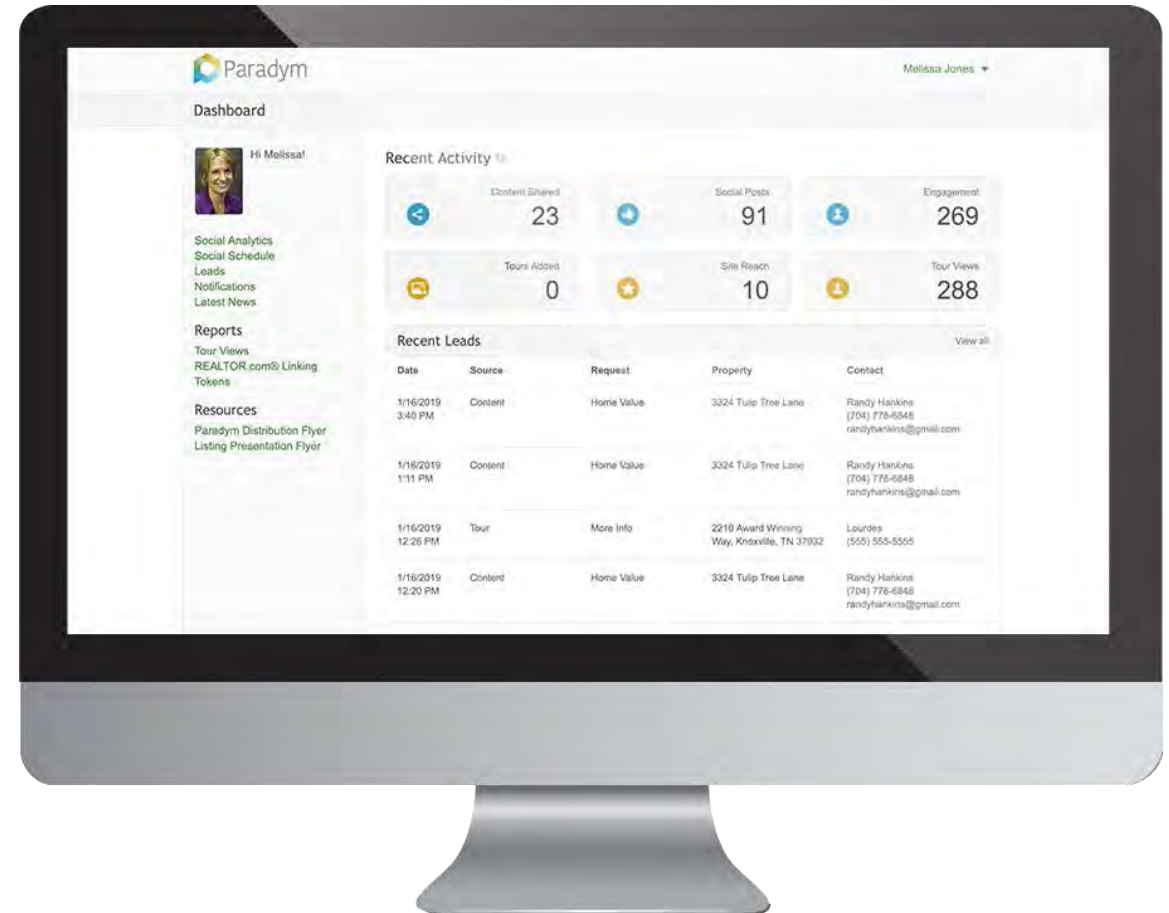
Paradym

Melissa Jones ▾

Dashboard

Hi Melissa!

Social Analytics
Social Schedule
Leads
Notifications
Latest News

Reports

Tour Views
REALTOR.com® Linking
Tokens

Resources

Paradym Distribution Flyer
Listing Presentation Flyer

Recent Activity

Content Shared
23

Social Posts
91

Engagement
269

Tours Added
0

Site Reach
10

Tour Views
288

Recent Leads

View all

| Date | Source | Request | Property | Contact |
|---|---|---|---|---|
| 1/16/2019 3:40 PM | Content | Home Value | 3324 Tulip Tree Lane | Randy Hankins (704) 778-6848 randyhankins@gmail.com |
| 1/16/2019 1:11 PM | Content | Home Value | 3324 Tulip Tree Lane | Randy Hankins (704) 778-6848 randyhankins@gmail.com |
| 1/16/2019 12:26 PM | Tour | More Info | 2210 Award Winning Way, Knoxville, TN 37932 | Lourdes (555) 555-5555 |
| 1/16/2019 12:20 PM | Content | Home Value | 3324 Tulip Tree Lane | Randy Hankins (704) 778-6848 randyhankins@gmail.com |